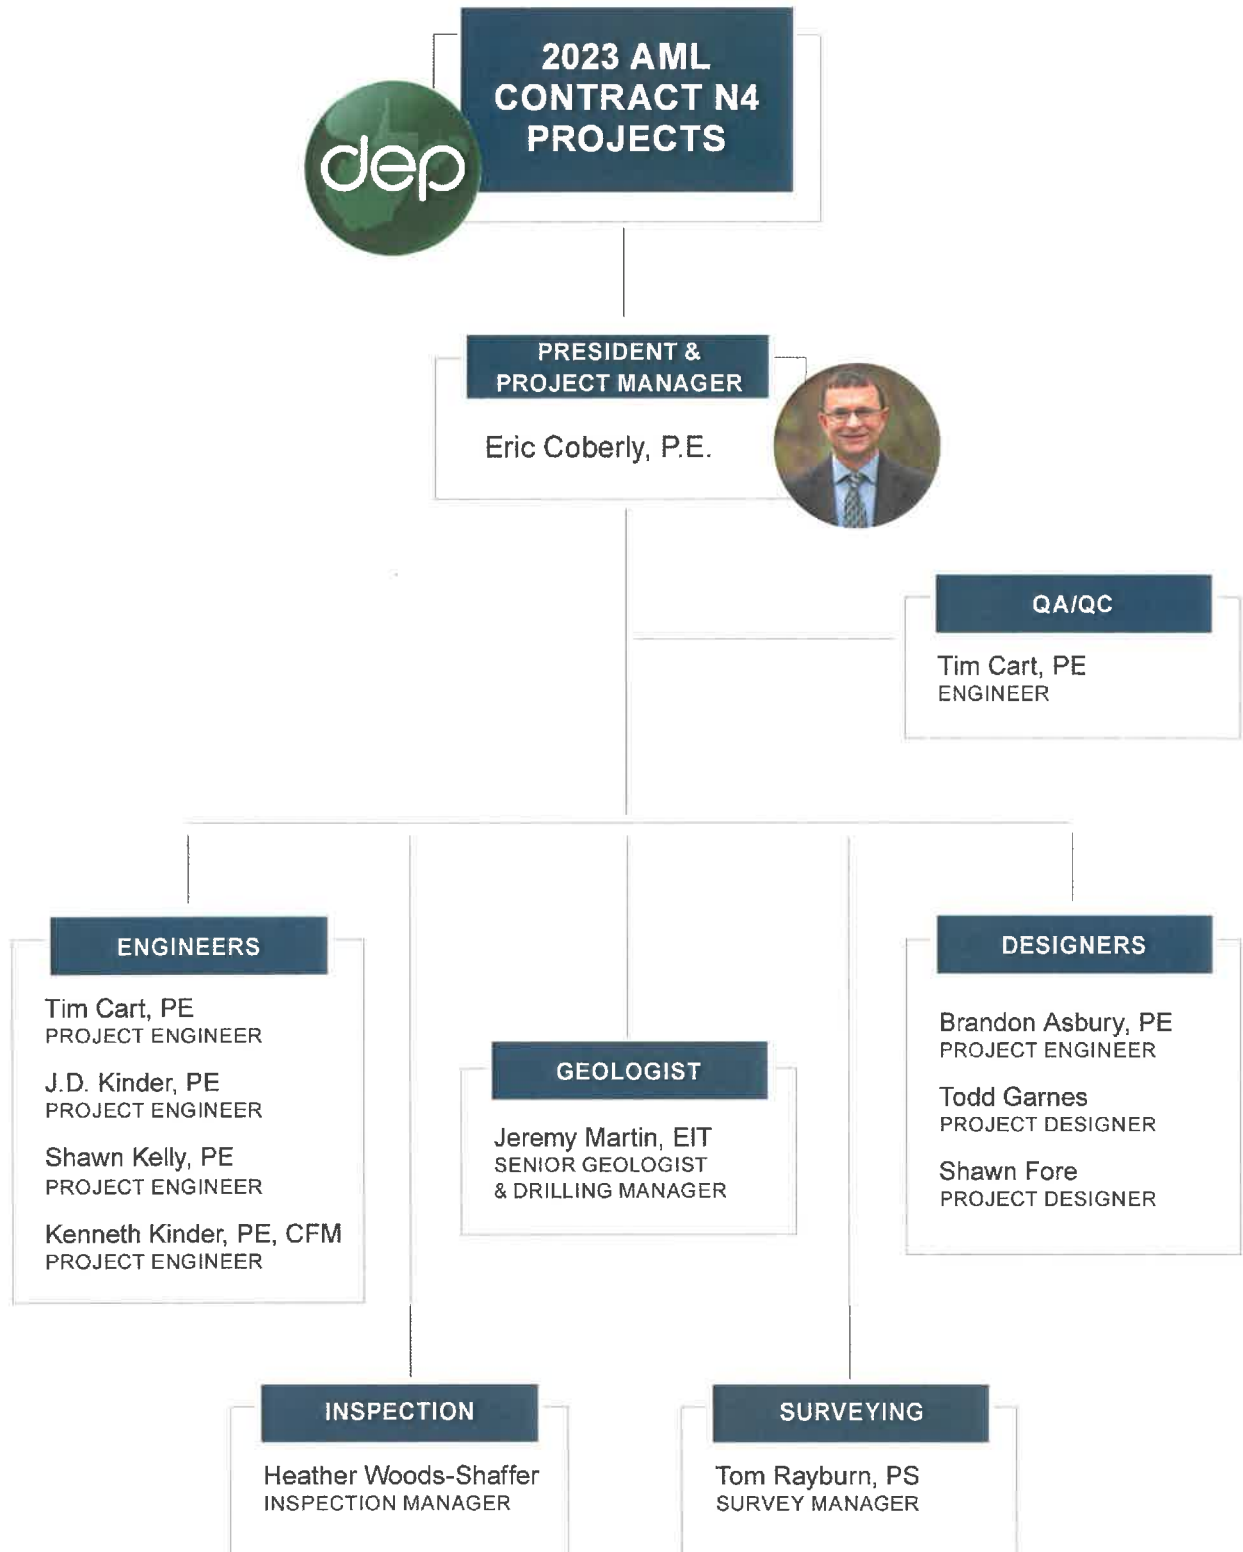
dep

2023 AML CONTRACT N4 PROJECTS

PRESIDENT & PROJECT MANAGER

Eric Coberly, P.E.

QA/QC

Tim Cart, PE
ENGINEER

ENGINEERS

Tim Cart, PE
PROJECT ENGINEER

J.D. Kinder, PE
PROJECT ENGINEER

Shawn Kelly, PE
PROJECT ENGINEER

Kenneth Kinder, PE, CFM
PROJECT ENGINEER

GEOLOGIST

Jeremy Martin, EIT
SENIOR GEOLOGIST
& DRILLING MANAGER

DESIGNERS

Brandon Asbury, PE
PROJECT ENGINEER

Todd Garnes
PROJECT DESIGNER

Shawn Fore
PROJECT DESIGNER

INSPECTION

Heather Woods-Shaffer
INSPECTION MANAGER

SURVEYING

Tom Rayburn, PS
SURVEY MANAGER